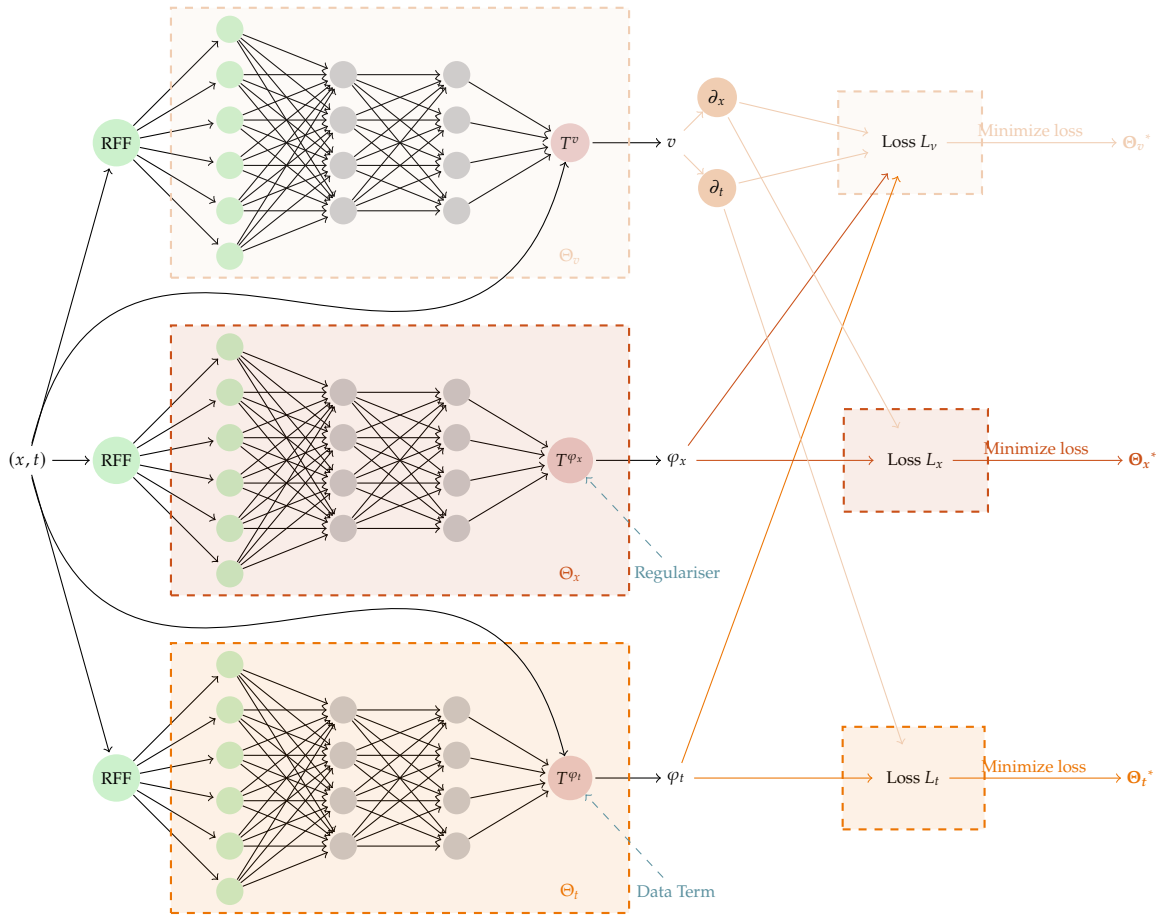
RFF
$T^v$
$v$
$\partial_x$
$\partial_t$
Loss $L_v$
Minimize loss
$\Theta_v^*$
$\Theta_v$

$(x, t)$
RFF
$T^{\varphi_x}$
$\varphi_x$
Loss $L_x$
Minimize loss
$\Theta_x^*$
$\Theta_x$
Regulariser

RFF
$T^{\varphi_t}$
$\varphi_t$
Loss $L_t$
Minimize loss
$\Theta_t^*$
$\Theta_t$
Data Term